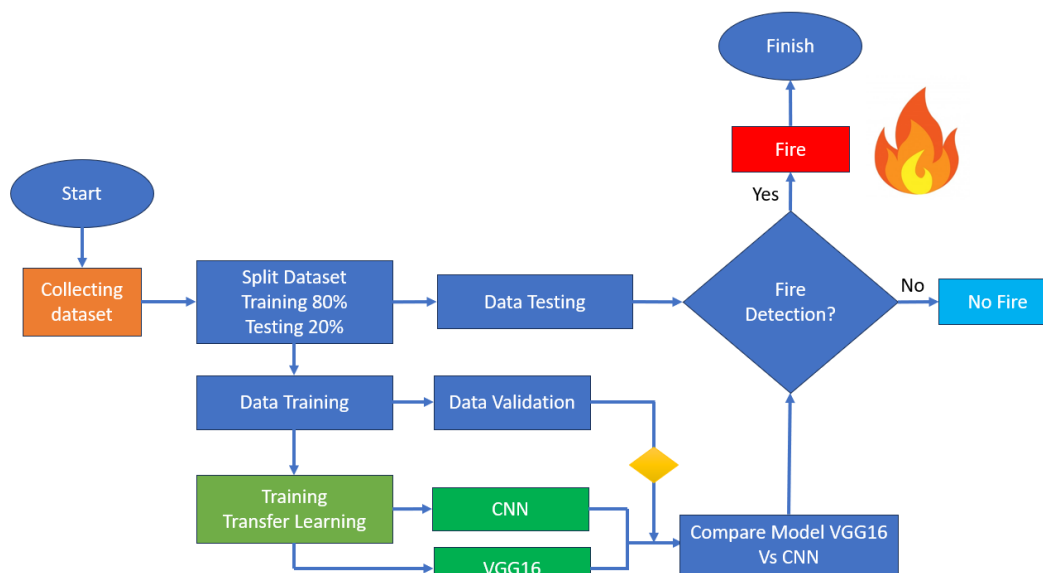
Finish

Fire

Yes

Start

Collecting dataset

Split Dataset
Training 80%
Testing 20%

Data Testing

Fire Detection?

No

No Fire

Data Training

Data Validation

Training Transfer Learning

CNN

VGG16

Compare Model VGG16 Vs CNN